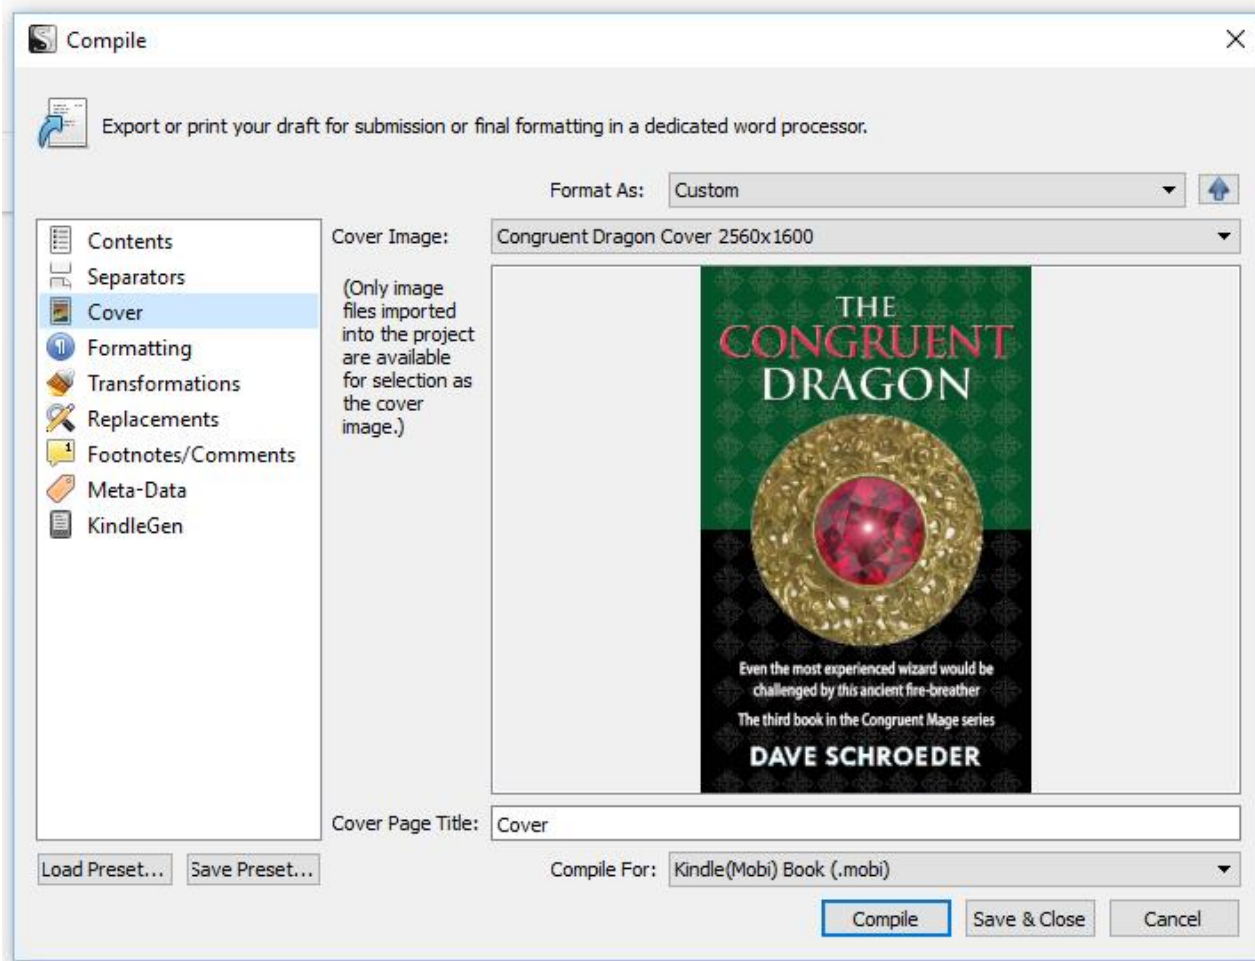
Compile

Export or print your draft for submission or final formatting in a dedicated word processor.

Format As: Custom

Contents
Separators
Cover
Formatting
Transformations
Replacements
Footnotes/Comments
Meta-Data
KindleGen

Cover Image: Congruent Dragon Cover 2560x1600

(Only image files imported into the project are available for selection as the cover image.)

THE CONGRUENT DRAGON

Even the most experienced wizard would be challenged by this ancient fire-breather

The third book in the Congruent Mage series

DAVE SCHROEDER

Cover Page Title: Cover

Load Preset... Save Preset...

Compile For: Kindle(Mobi) Book (.mobi)

Compile Save & Close Cancel